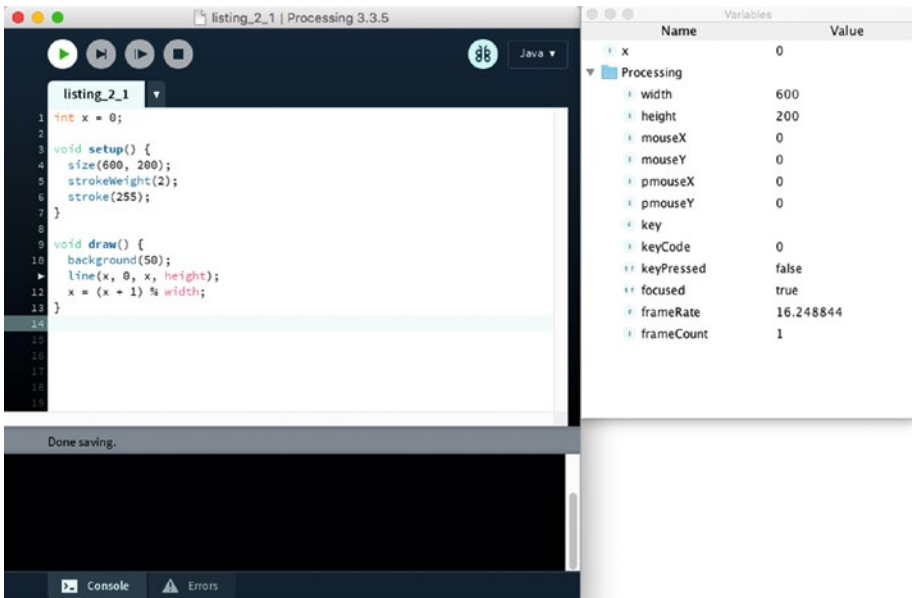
listing_2_1 | Processing 3.3.5

Java ▾

listing_2_1

1 int x = 0;
2
3 void setup() {
4   size(600, 200);
5   strokeWeight(2);
6   stroke(255);
7 }
8
9 void draw() {
10   background(50);
▸   line(x, 0, x, height);
12   x = (x + 1) % width;
13 }
14
15
16
17
18
19

Done saving.

Console   Errors

Variables

| Name | Value |
|---|---|
| x | 0 |
| Processing | |
| width | 600 |
| height | 200 |
| mouseX | 0 |
| mouseY | 0 |
| pmouseX | 0 |
| pmouseY | 0 |
| key | |
| keyCode | 0 |
| keyPressed | false |
| focused | true |
| frameRate | 16.248844 |
| frameCount | 1 |